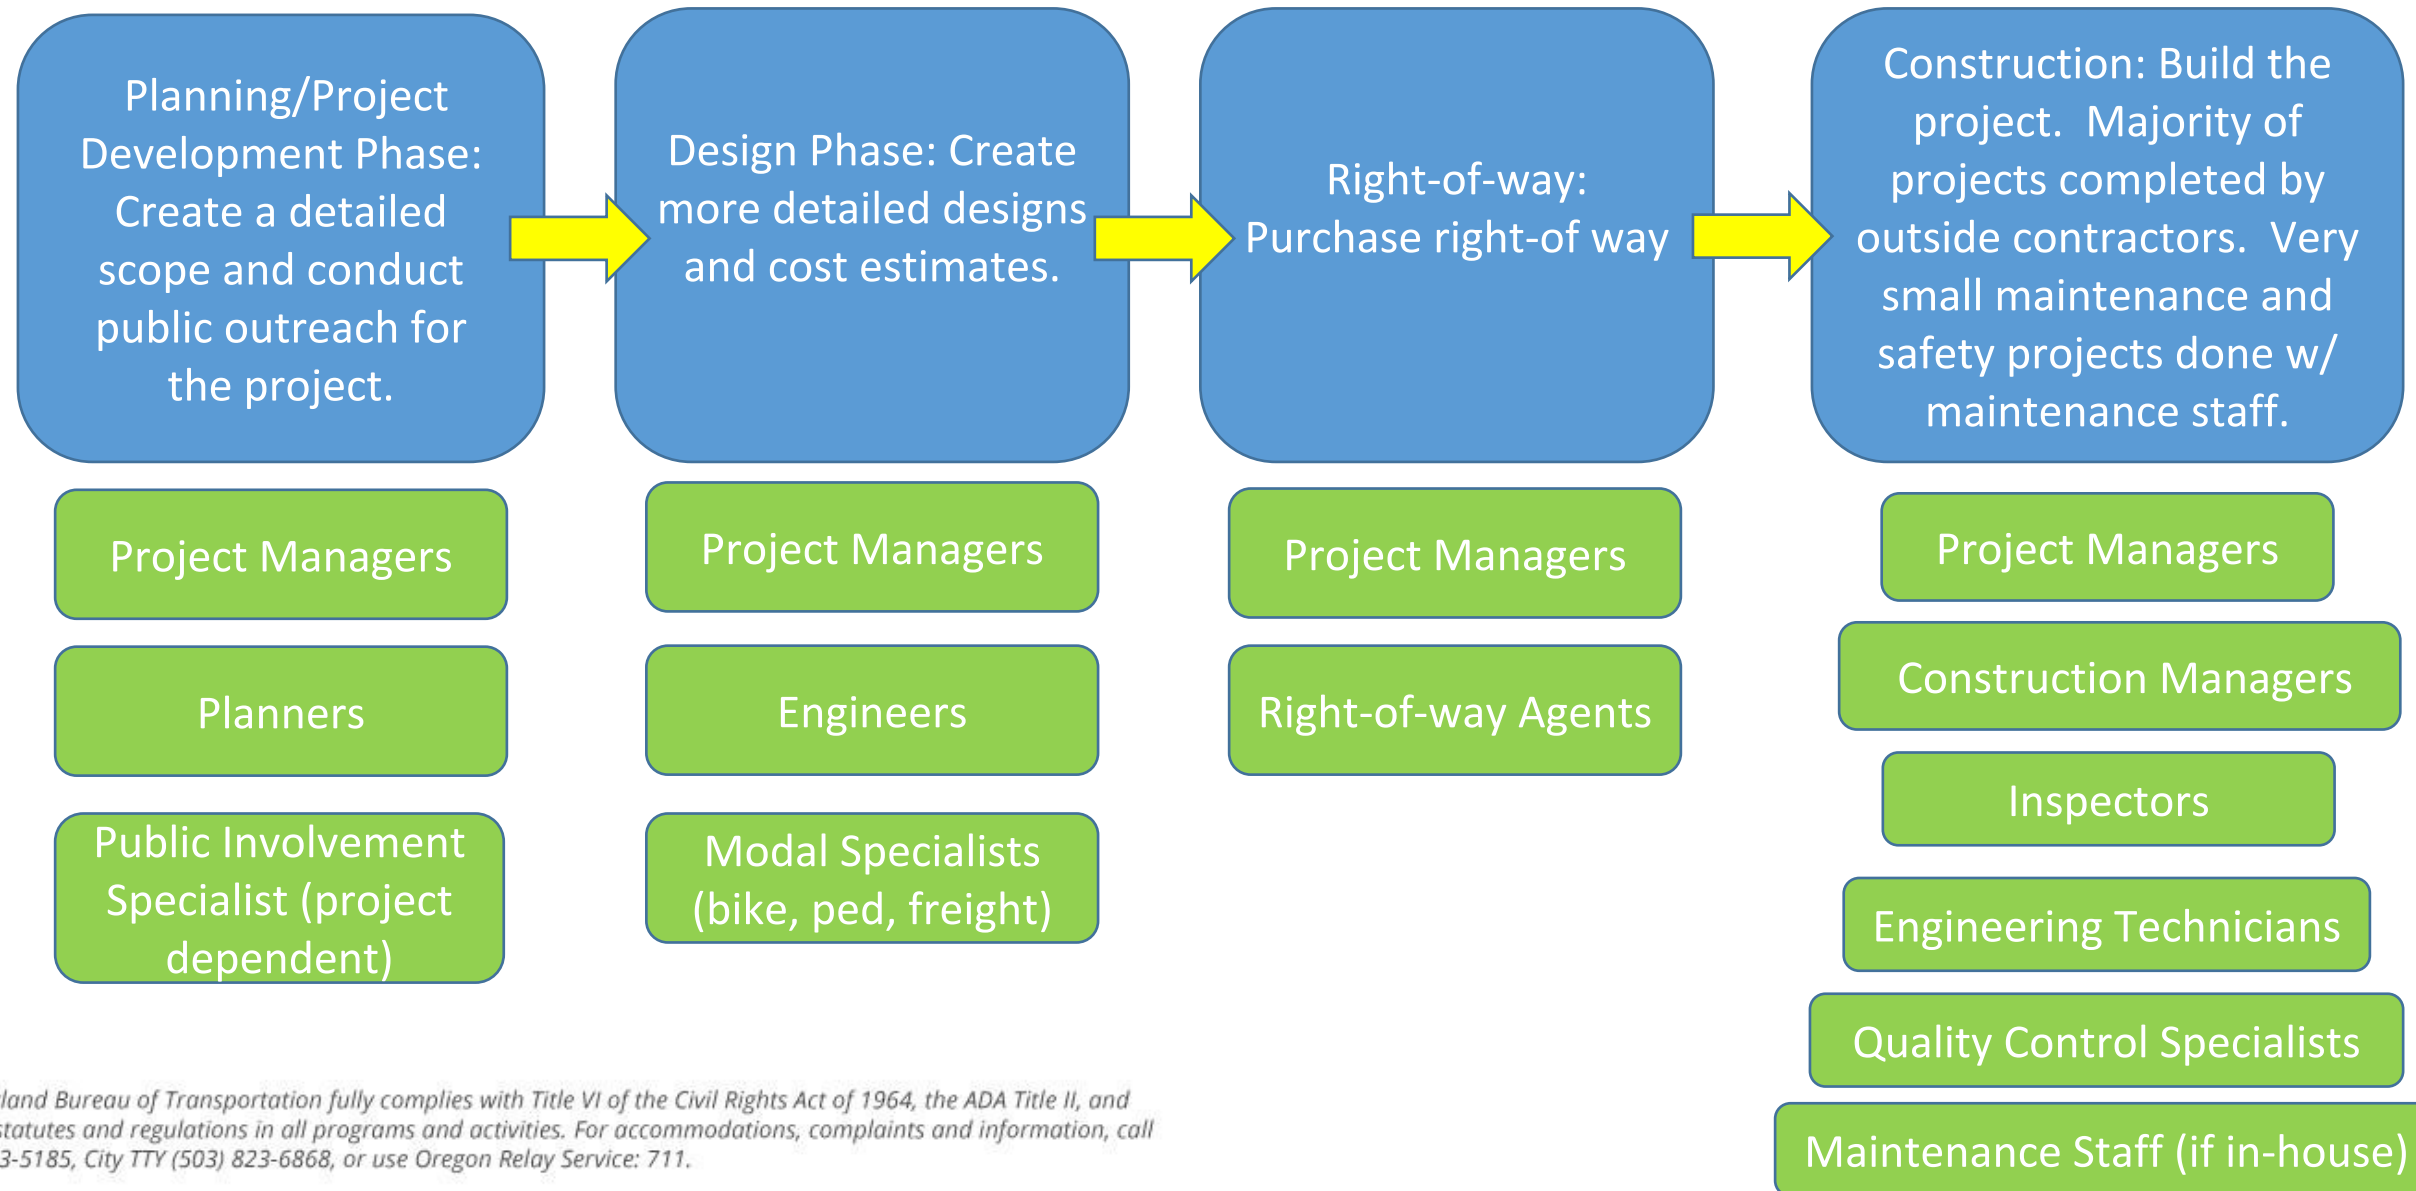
Planning/Project Development Phase: Create a detailed scope and conduct public outreach for the project.

Project Managers

Planners

Public Involvement Specialist (project dependent)

Design Phase: Create more detailed designs and cost estimates.

Project Managers

Engineers

Modal Specialists (bike, ped, freight)

Right-of-way: Purchase right-of way

Project Managers

Right-of-way Agents

Construction: Build the project. Majority of projects completed by outside contractors. Very small maintenance and safety projects done w/ maintenance staff.

Project Managers

Construction Managers

Inspectors

Engineering Technicians

Quality Control Specialists

Maintenance Staff (if in-house)

land Bureau of Transportation fully complies with Title VI of the Civil Rights Act of 1964, the ADA Title II, and statutes and regulations in all programs and activities. For accommodations, complaints and information, call 3-5185, City TTY (503) 823-6868, or use Oregon Relay Service: 711.